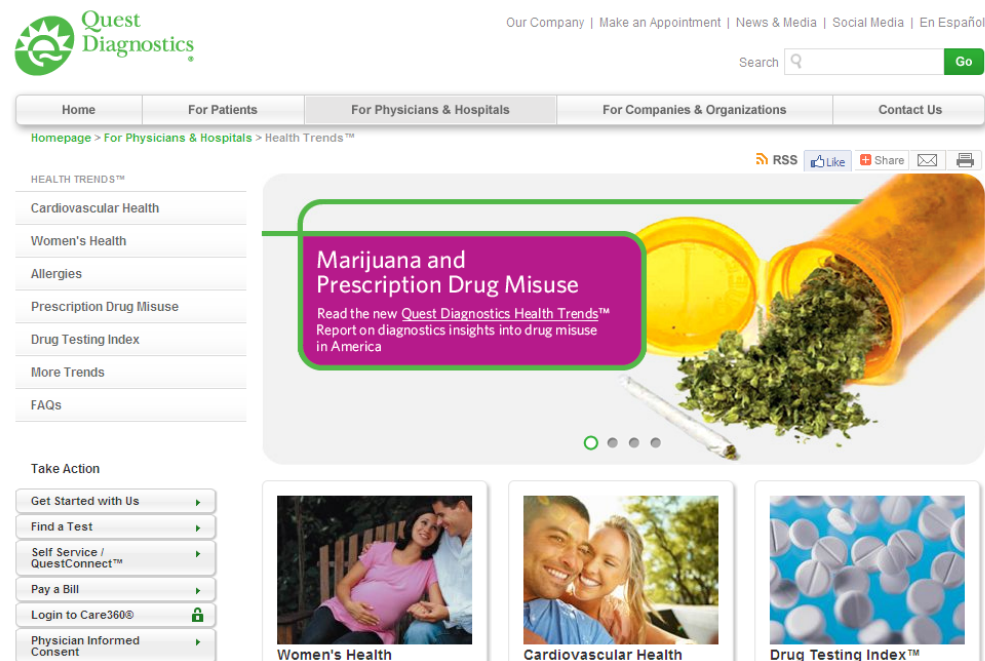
Quest Diagnostics

Our Company | Make an Appointment | News & Media | Social Media | En Español

Search Go

Home | For Patients | For Physicians & Hospitals | For Companies & Organizations | Contact Us

Homepage > For Physicians & Hospitals > Health Trends™

RSS Like Share

HEALTH TRENDS™

Cardiovascular Health

Women's Health

Allergies

Prescription Drug Misuse

Drug Testing Index

More Trends

FAQs

Marijuana and Prescription Drug Misuse

Read the new Quest Diagnostics Health Trends™ Report on diagnostics insights into drug misuse in America

Take Action

Get Started with Us

Find a Test

Self Service / QuestConnect™

Pay a Bill

Login to Care360®

Physician Informed Consent

Women's Health

Cardiovascular Health

Drug Testing Index™